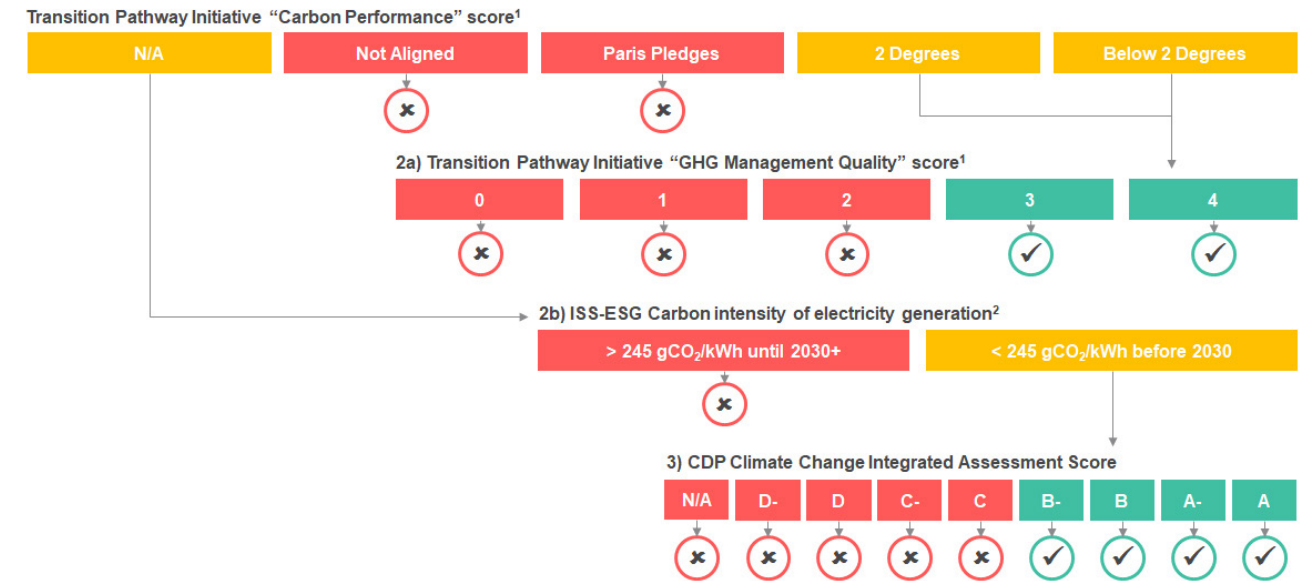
Transition Pathway Initiative "Carbon Performance" score$^1$

N/A

Not Aligned

Paris Pledges

2 Degrees

Below 2 Degrees

✗

✗

2a) Transition Pathway Initiative "GHG Management Quality" score$^1$

0

1

2

3

4

✗

✗

✗

✓

✓

2b) ISS-ESG Carbon intensity of electricity generation$^2$

> 245 $gCO_2$/kWh until 2030+

< 245 $gCO_2$/kWh before 2030

✗

3) CDP Climate Change Integrated Assessment Score

N/A

D-

D

C-

C

B-

B

A-

A

✗

✗

✗

✗

✗

✓

✓

✓

✓